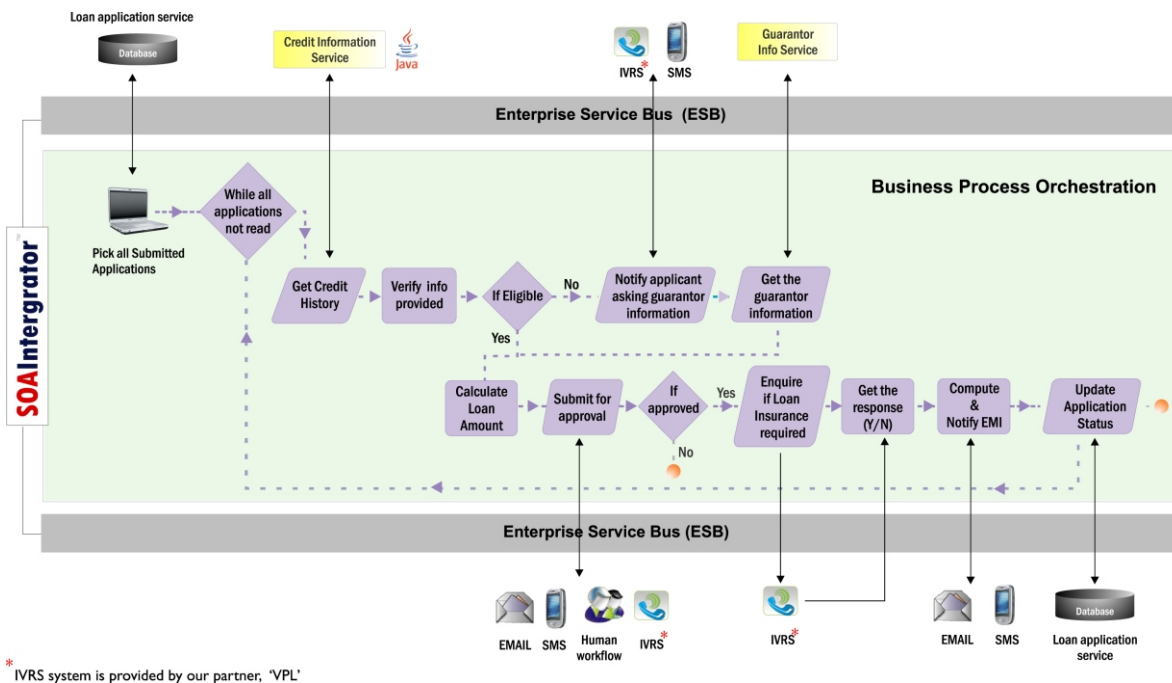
Loan application service

Database

Credit Information Service

Java

IVRS*

SMS

Guarantor Info Service

Enterprise Service Bus (ESB)

Business Process Orchestration

SOAIntergrator

Pick all Submitted Applications

While all applications not read

Get Credit History

Verify info provided

If Eligible

No

Notify applicant asking guarantor information

Get the guarantor information

Yes

Calculate Loan Amount

Submit for approval

If approved

Yes

No

Enquire if Loan Insurance required

Get the response (Y/N)

Compute & Notify EMI

Update Application Status

Enterprise Service Bus (ESB)

EMAIL

SMS

Human workflow

IVRS*

IVRS*

EMAIL

SMS

Database

Loan application service

*IVRS system is provided by our partner, 'VPL'